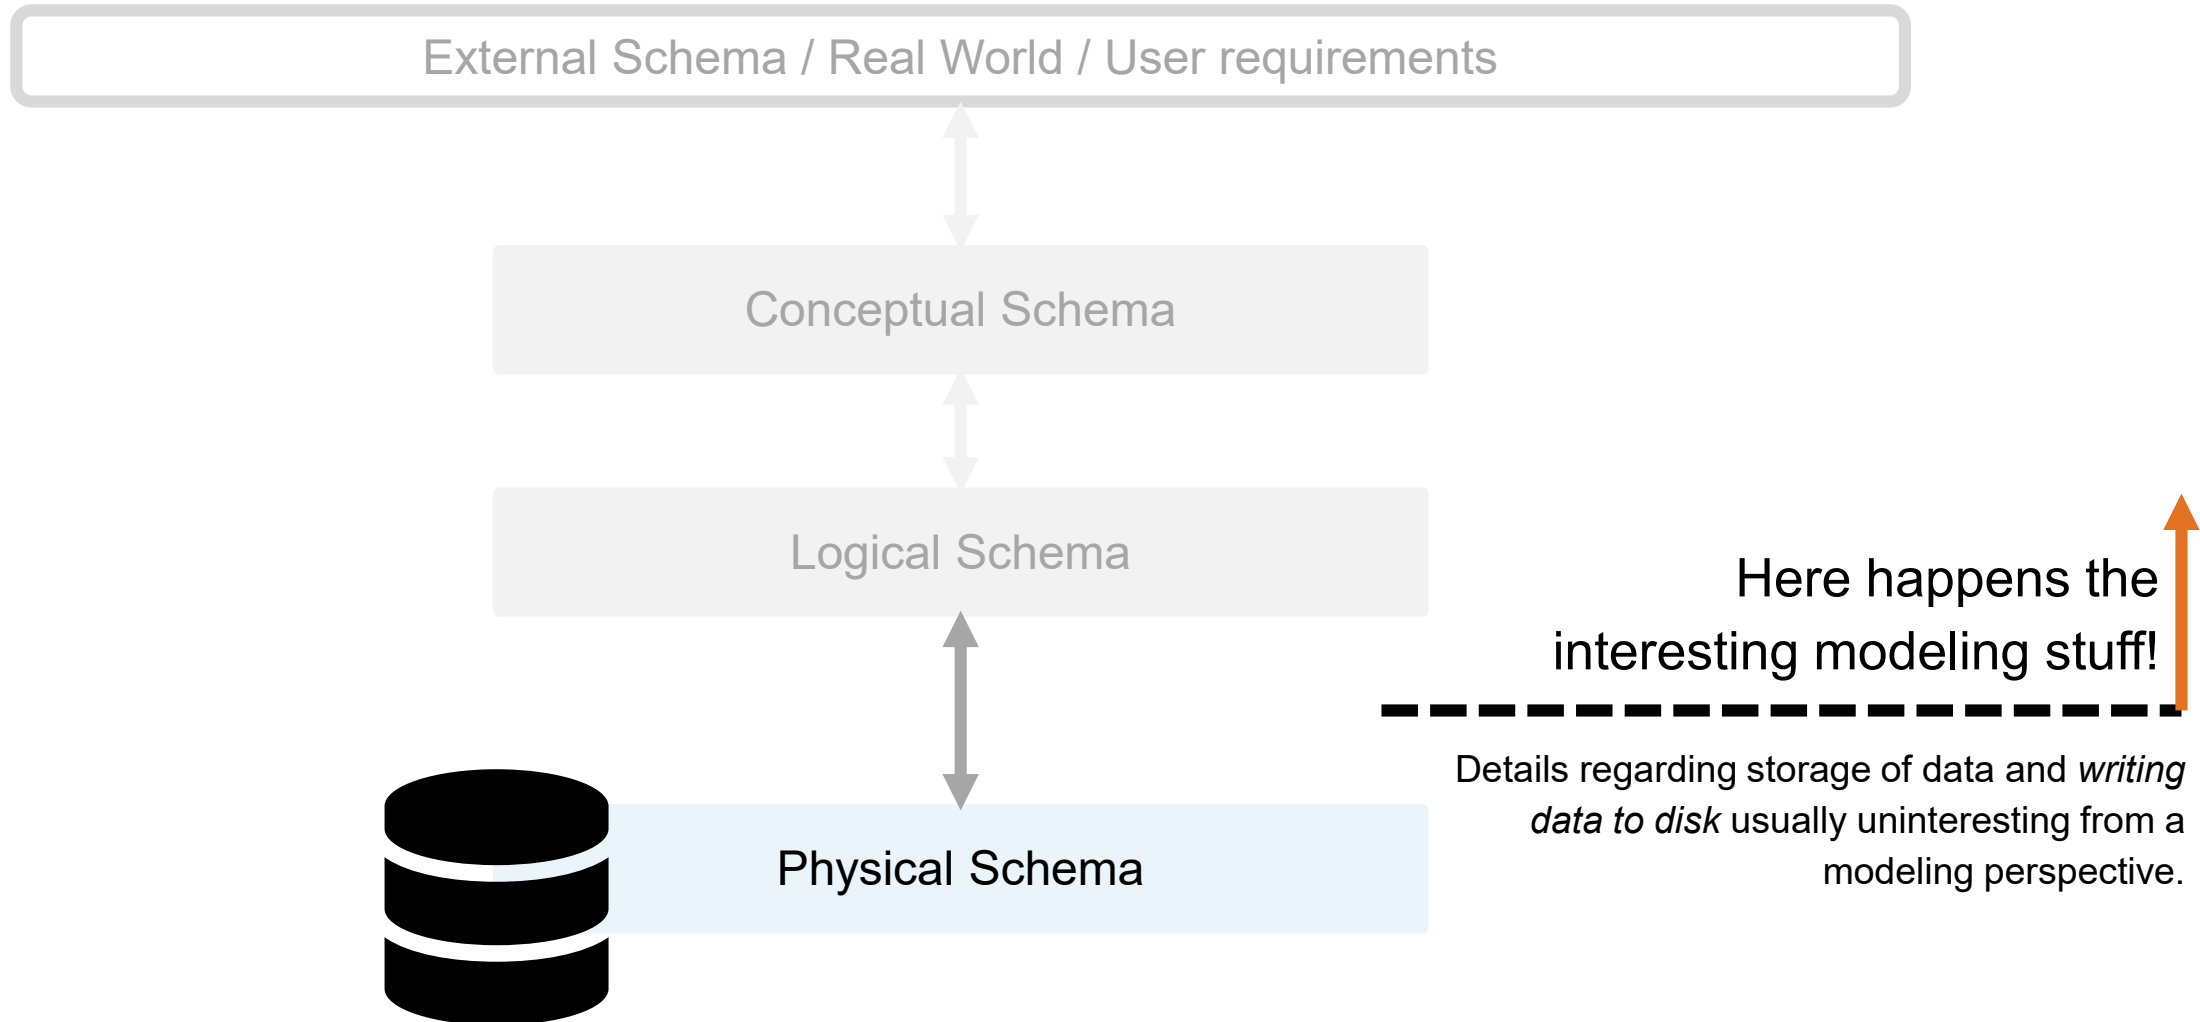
External Schema / Real World / User requirements

Conceptual Schema

Logical Schema

Physical Schema

Here happens the interesting modeling stuff!

Details regarding storage of data and *writing data to disk* usually uninteresting from a modeling perspective.